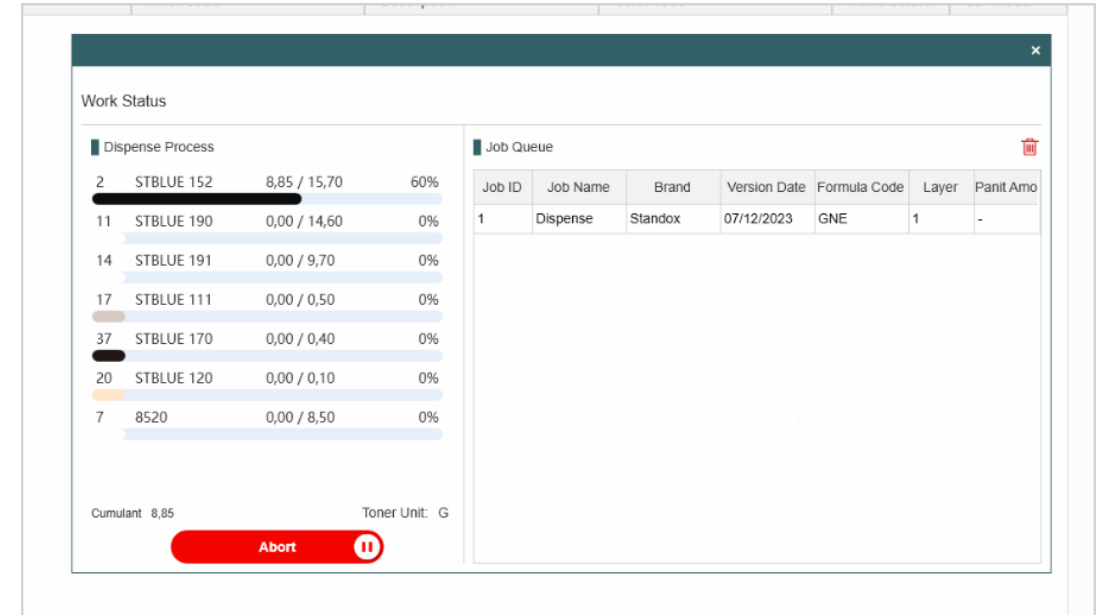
×

Work Status

Dispense Process

2 STBLUE 152 8,85 / 15,70 60%

11 STBLUE 190 0,00 / 14,60 0%

14 STBLUE 191 0,00 / 9,70 0%

17 STBLUE 111 0,00 / 0,50 0%

37 STBLUE 170 0,00 / 0,40 0%

20 STBLUE 120 0,00 / 0,10 0%

7 8520 0,00 / 8,50 0%

Cumulant 8,85

Toner Unit: G

Abort

Job Queue

| Job ID | Job Name | Brand | Version Date | Formula Code | Layer | Panit Amo |
|---|---|---|---|---|---|---|
| 1 | Dispense | Standox | 07/12/2023 | GNE | 1 | - |